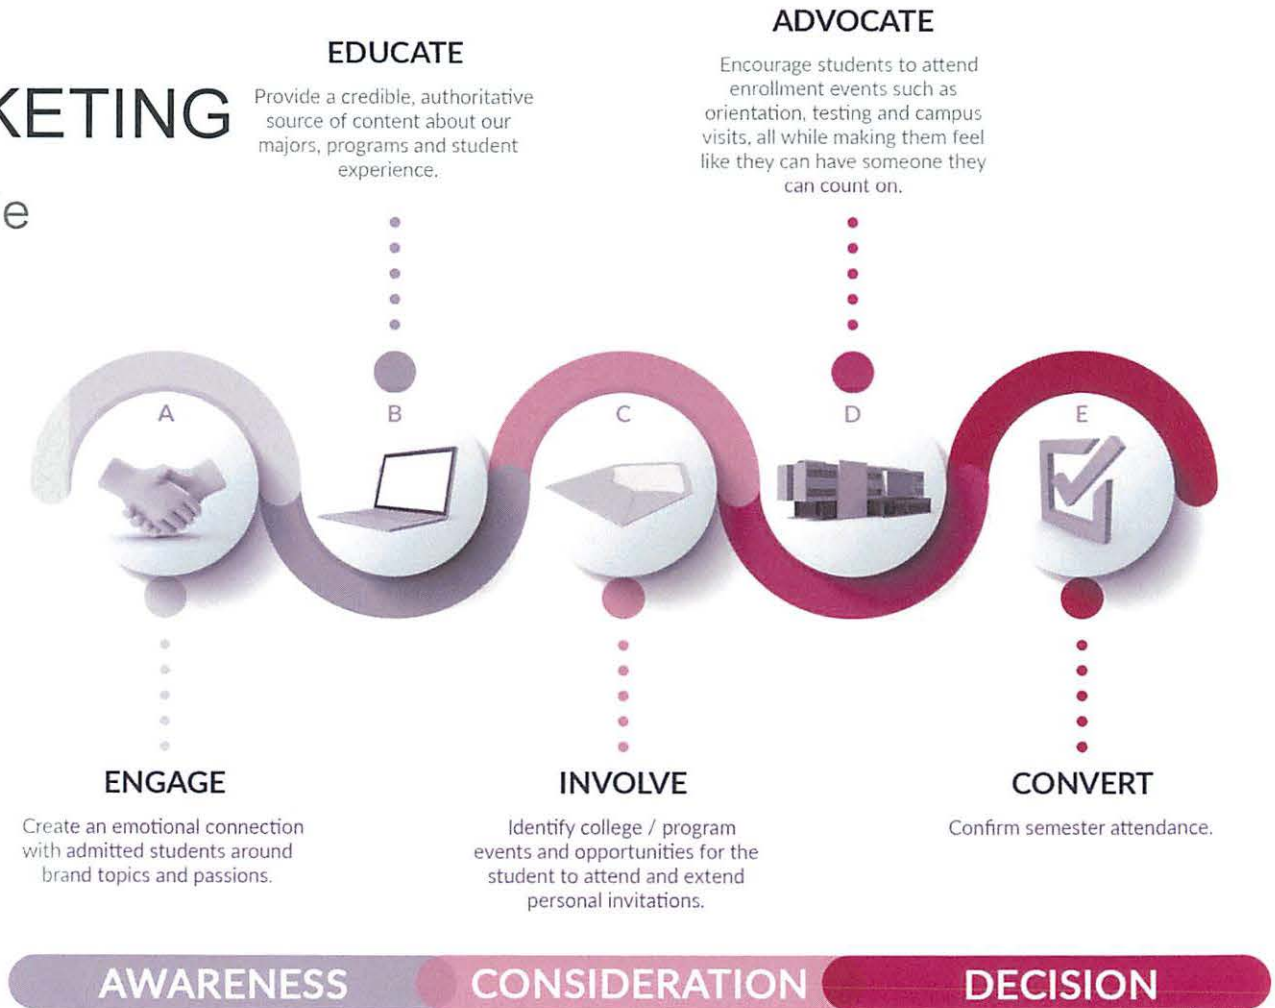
KETING

e

EDUCATE

Provide a credible, authoritative source of content about our majors, programs and student experience.

ADVOCATE

Encourage students to attend enrollment events such as orientation, testing and campus visits, all while making them feel like they can have someone they can count on.

A

B

C

D

E

ENGAGE

Create an emotional connection with admitted students around brand topics and passions.

INVOLVE

Identify college / program events and opportunities for the student to attend and extend personal invitations.

CONVERT

Confirm semester attendance.

AWARENESS

CONSIDERATION

DECISION